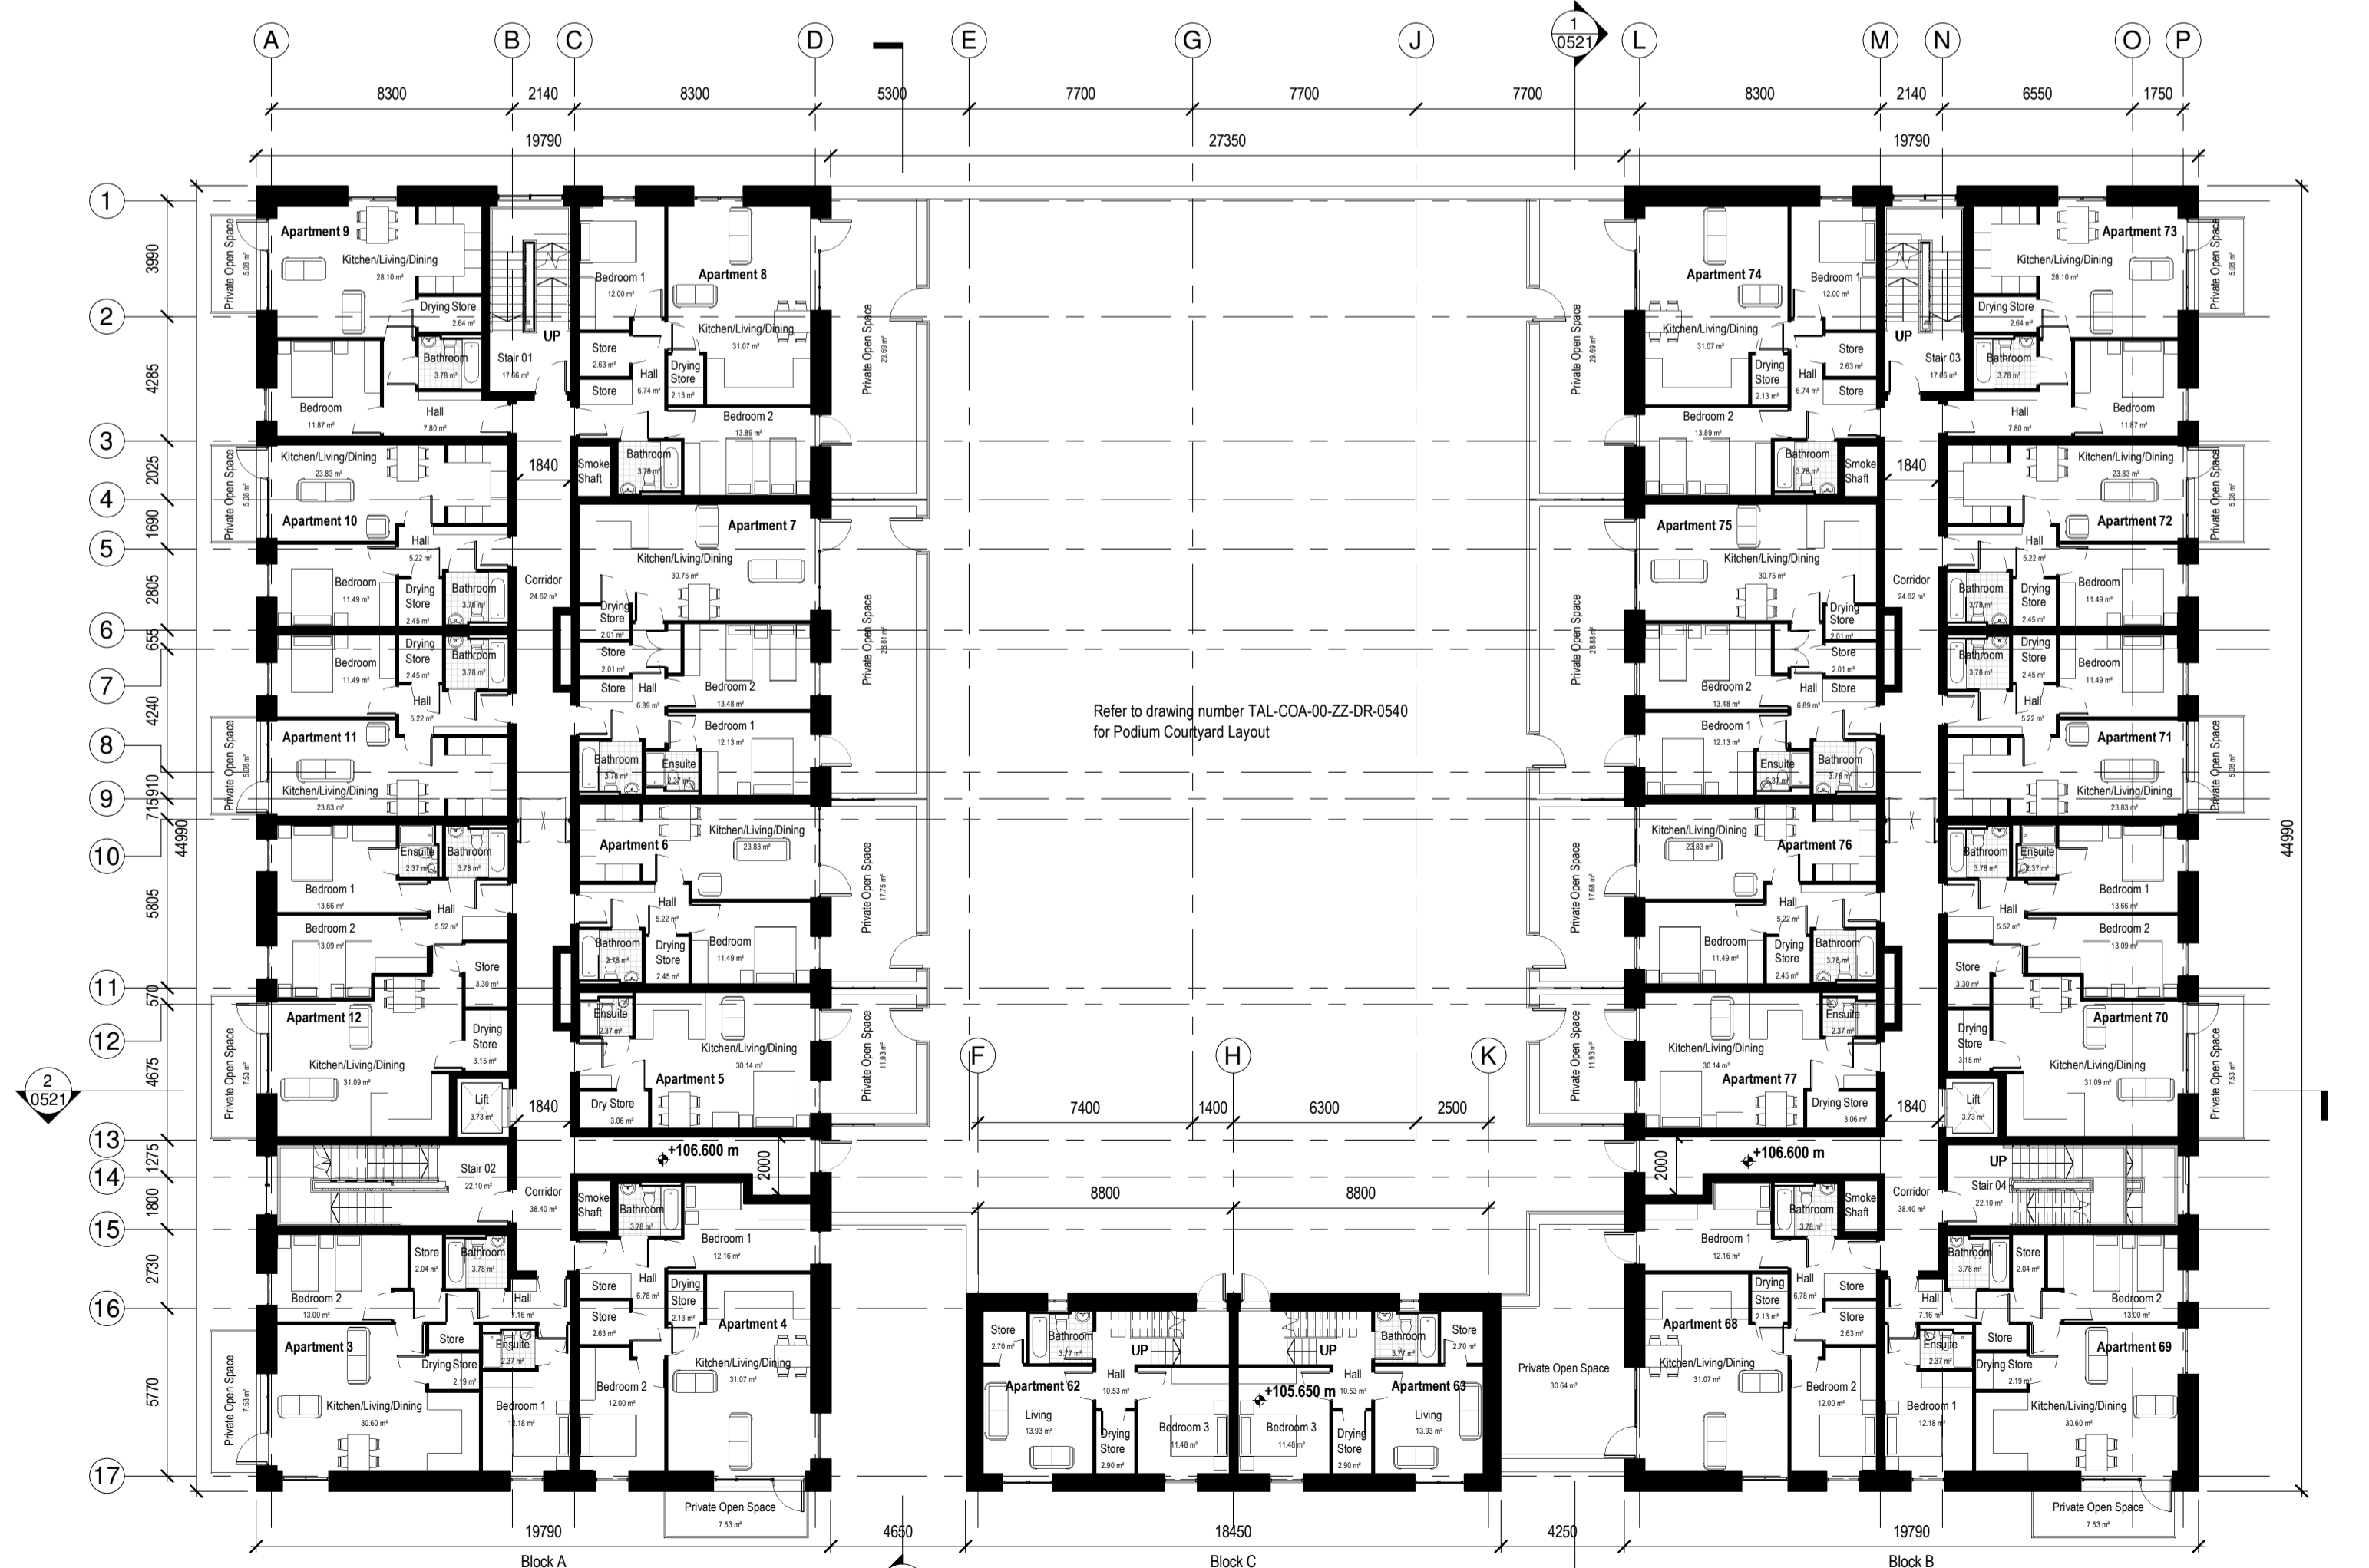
A B C D E G J L M N O P

1
0521

8300 2140 8300 5300 7700 7700 7700 8300 2140 6550 1750

19790 27350 19790

1 2 3 4 5 6 7 8 9 10 11 12 13 14 15 16 17

3990 4285 2025 1690 2805 655 4240 910 715 5805 570 4675 1275 1800 2730 5770

44990

Apartment 9
Kitchen/Living/Dining
28.10 m²
Private Open Space
5.08 m²
Drying Store
2.64 m²
Bathroom
3.78 m²
Bedroom
11.87 m²
Hall
7.80 m²
Stair 01
17.66 m²
UP

Apartment 8
Bedroom 1
12.00 m²
Kitchen/Living/Dining
31.07 m²
Store
2.63 m²
Store
Hall
6.74 m²
Drying Store
2.13 m²
Bedroom 2
13.89 m²
Private Open Space
29.69 m²

Smoke Shaft
Bathroom
3.78 m²
1840

Apartment 10
Kitchen/Living/Dining
23.83 m²
Private Open Space
5.38 m²
Hall
5.22 m²
Bedroom
11.49 m²
Drying Store
2.45 m²
Bathroom
3.78 m²
Corridor
24.62 m²

Apartment 7
Kitchen/Living/Dining
30.75 m²
Drying Store
2.01 m²
Store
2.01 m²
Store
Hall
6.89 m²
Bedroom 2
13.48 m²
Private Open Space
28.81 m²

Bedroom
11.49 m²
Drying Store
2.45 m²
Bathroom
3.78 m²
Hall
5.22 m²

Apartment 11
Kitchen/Living/Dining
23.83 m²
Private Open Space
5.08 m²

Bedroom 1
12.13 m²
Bathroom
3.78 m²
Ensuite
2.37 m²

Ensuite
2.37 m²
Bathroom
3.78 m²
Bedroom 1
13.66 m²
Hall
5.52 m²
Bedroom 2
13.09 m²

Apartment 6
Kitchen/Living/Dining
23.83 m²
Hall
5.22 m²
Bathroom
3.78 m²
Drying Store
2.45 m²
Bedroom
11.49 m²
Private Open Space
17.75 m²

Store
3.30 m²
Apartment 12
Kitchen/Living/Dining
31.09 m²
Private Open Space
7.53 m²
Drying Store
3.15 m²
Lift
3.73 m²
1840

Ensuite
2.37 m²
Kitchen/Living/Dining
30.14 m²
Apartment 5
Dry Store
3.06 m²
Private Open Space
11.93 m²

2
0521

+106.600 m
2000

Stair 02
22.10 m²
Corridor
38.40 m²
Smoke Shaft
Bathroom
3.78 m²
Bedroom 1
12.16 m²

Bedroom 2
13.00 m²
Store
2.04 m²
Bathroom
3.78 m²
Hall
7.16 m²
Store
Ensuite
2.37 m²
Apartment 3
Drying Store
2.19 m²
Kitchen/Living/Dining
30.60 m²
Private Open Space
7.53 m²
Bedroom 1
12.18 m²

Store
Hall
6.78 m²
Drying Store
2.13 m²
Store
2.63 m²
Apartment 4
Kitchen/Living/Dining
31.07 m²
Bedroom 2
12.00 m²
Private Open Space
7.53 m²

Refer to drawing number TAL-COA-00-ZZ-DR-0540
for Podium Courtyard Layout

F H K
7400 1400 6300 2500
8800 8800

Store
2.70 m²
Bathroom
3.77 m²
UP
Hall
10.53 m²
Apartment 62
Living
13.93 m²
Drying Store
2.90 m²
Bedroom 3
11.48 m²

+105.650 m
Bedroom 3
11.48 m²
UP
Hall
10.53 m²
Bathroom
3.77 m²
Store
2.70 m²
Apartment 63
Drying Store
2.90 m²
Living
13.93 m²

Private Open Space
30.64 m²

Apartment 74
Bedroom 1
12.00 m²
Kitchen/Living/Dining
31.07 m²
Drying Store
2.13 m²
Hall
6.74 m²
Store
2.63 m²
Store
Bedroom 2
13.89 m²
Private Open Space
29.69 m²
Bathroom
3.78 m²
Smoke Shaft
1840

UP
Stair 03
17.66 m²
Apartment 73
Kitchen/Living/Dining
28.10 m²
Drying Store
2.64 m²
Bathroom
3.78 m²
Hall
7.80 m²
Bedroom
11.87 m²
Private Open Space
5.08 m²

Kitchen/Living/Dining
23.83 m²
Apartment 72
Private Open Space
5.38 m²
Hall
5.22 m²
Corridor
24.62 m²
Bathroom
3.78 m²
Drying Store
2.45 m²
Bedroom
11.49 m²

Apartment 75
Kitchen/Living/Dining
30.75 m²
Drying Store
2.01 m²
Store
2.01 m²
Bedroom 2
13.48 m²
Hall
6.89 m²
Store
Private Open Space
28.88 m²

Bathroom
3.78 m²
Drying Store
2.45 m²
Bedroom
11.49 m²
Hall
5.22 m²

Bedroom 1
12.13 m²
Ensuite
2.37 m²
Bathroom
3.78 m²

Apartment 71
Kitchen/Living/Dining
23.83 m²
Private Open Space
5.08 m²

Kitchen/Living/Dining
23.83 m²
Apartment 76
Hall
5.22 m²
Bedroom
11.49 m²
Drying Store
2.45 m²
Bathroom
3.78 m²
Private Open Space
17.68 m²

Bathroom
3.78 m²
Ensuite
2.37 m²
Bedroom 1
13.66 m²
Hall
5.52 m²
Bedroom 2
13.09 m²

Store
3.30 m²
Drying Store
3.15 m²
Apartment 70
Kitchen/Living/Dining
31.09 m²
Lift
3.73 m²
Private Open Space
7.53 m²
1840

Ensuite
2.37 m²
Kitchen/Living/Dining
30.14 m²
Apartment 77
Drying Store
3.06 m²
Private Open Space
11.93 m²

+106.600 m
2000

Bathroom
3.78 m²
Smoke Shaft
Corridor
38.40 m²
UP
Stair 04
22.10 m²
Bedroom 1
12.16 m²

Drying Store
2.13 m²
Hall
6.78 m²
Store
Store
2.63 m²
Apartment 68
Kitchen/Living/Dining
31.07 m²
Bedroom 2
12.00 m²

Bathroom
3.78 m²
Store
2.04 m²
Hall
7.16 m²
Bedroom 2
13.00 m²
Ensuite
2.37 m²
Store
Drying Store
2.19 m²
Apartment 69
Bedroom 1
12.18 m²
Kitchen/Living/Dining
30.60 m²
Private Open Space
7.53 m²

19790 4650 18450 4250 19790

Block A
Block C
Block B